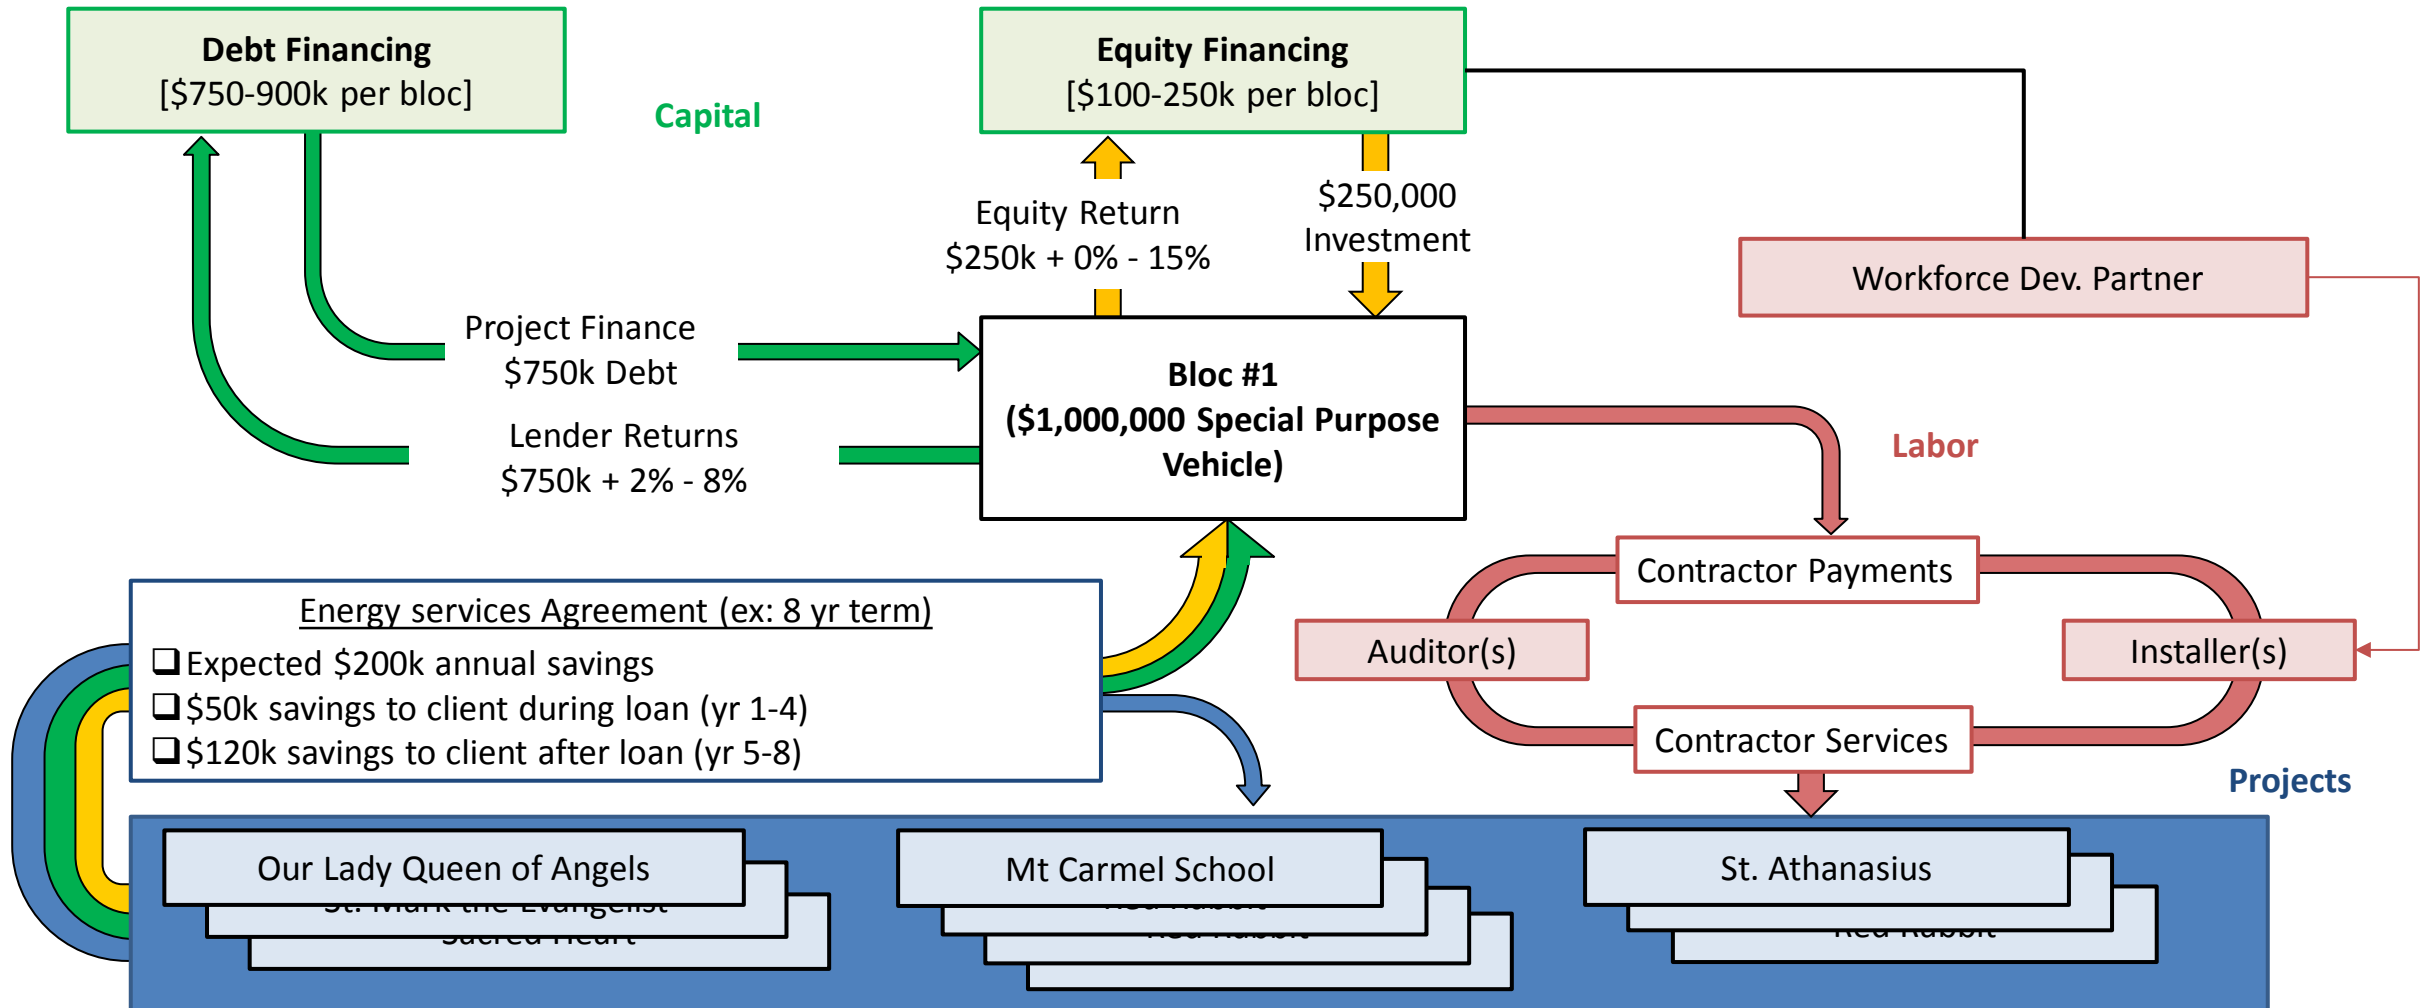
Debt Financing
[$750-900k per bloc]

Capital

Equity Financing
[$100-250k per bloc]

Equity Return
$250k + 0% - 15%

$250,000
Investment

Workforce Dev. Partner

Project Finance
$750k Debt

Lender Returns
$750k + 2% - 8%

Bloc #1
($1,000,000 Special Purpose Vehicle)

Labor

Contractor Payments

Auditor(s)

Installer(s)

Contractor Services

Energy services Agreement (ex: 8 yr term)
❑Expected $200k annual savings
❑$50k savings to client during loan (yr 1-4)
❑$120k savings to client after loan (yr 5-8)

Projects

Our Lady Queen of Angels
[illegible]
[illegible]

Mt Carmel School
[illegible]
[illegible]

St. Athanasius
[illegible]